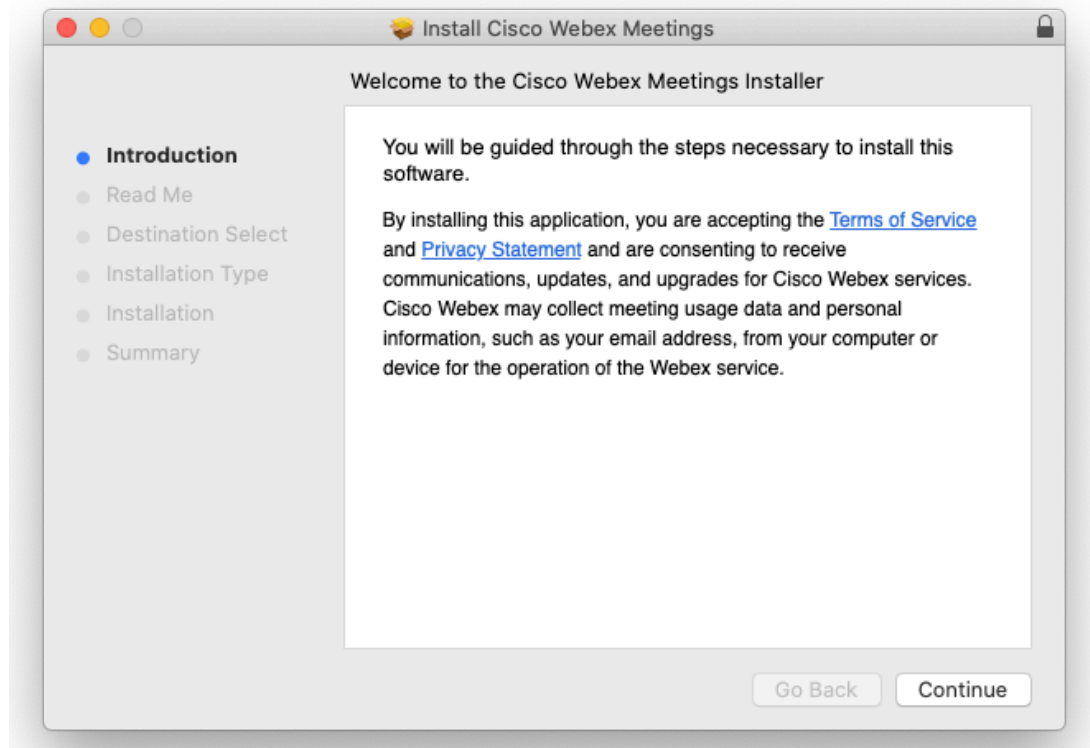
Install Cisco Webex Meetings

Welcome to the Cisco Webex Meetings Installer

Introduction
Read Me
Destination Select
Installation Type
Installation
Summary

You will be guided through the steps necessary to install this software.

By installing this application, you are accepting the Terms of Service and Privacy Statement and are consenting to receive communications, updates, and upgrades for Cisco Webex services. Cisco Webex may collect meeting usage data and personal information, such as your email address, from your computer or device for the operation of the Webex service.

Go Back
Continue